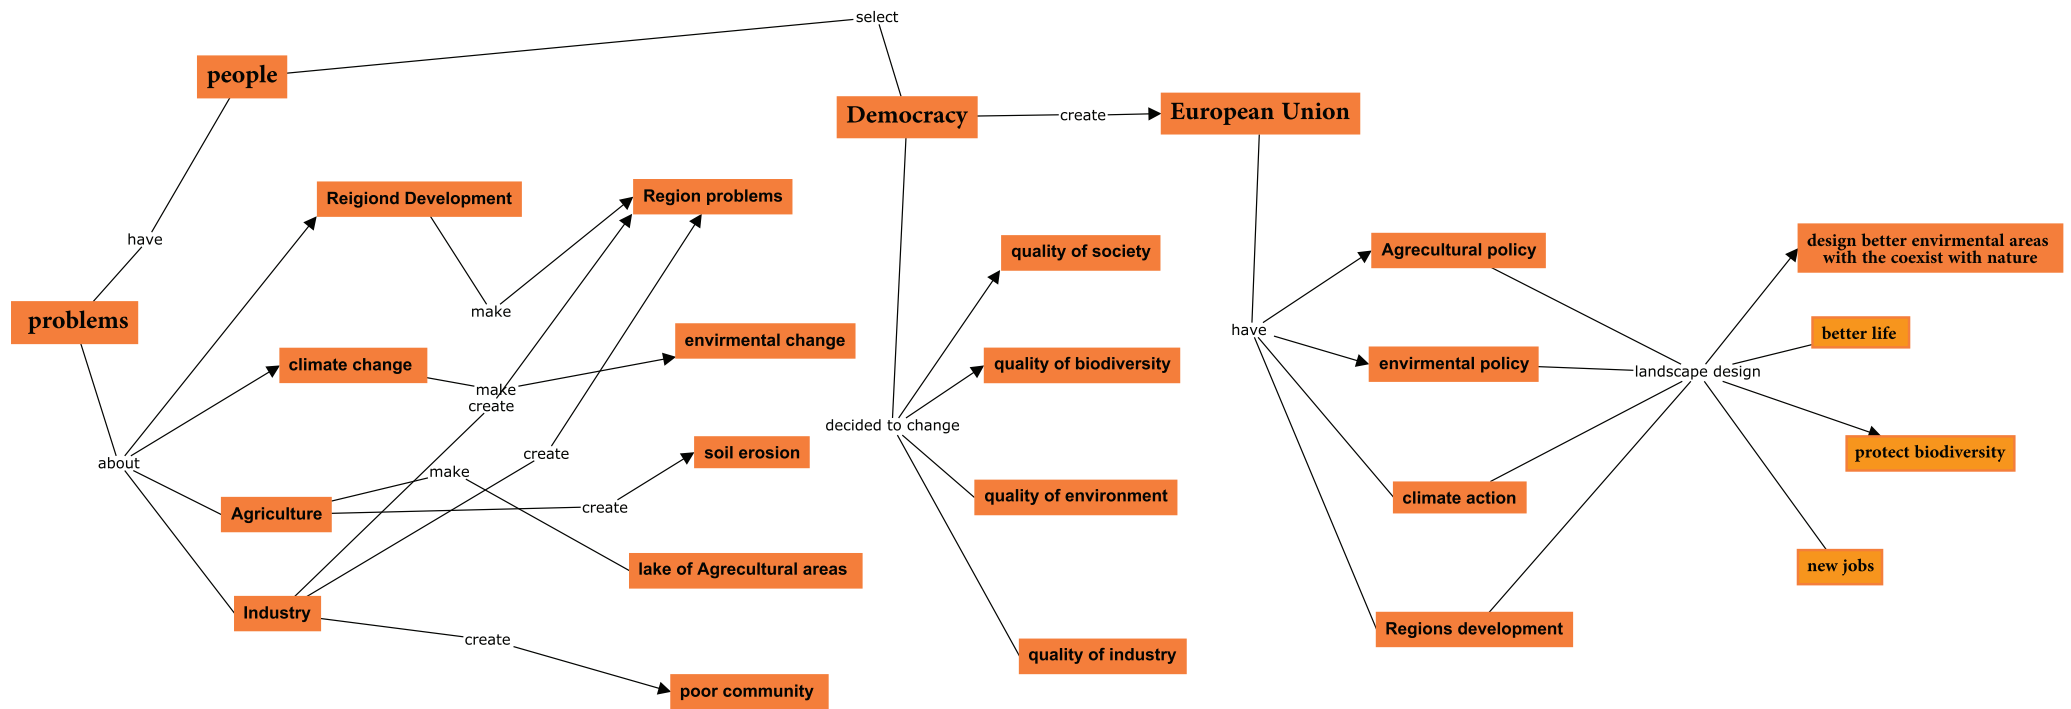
select

people

Democracy

create

European Union

have

Reigiond Development

Region problems

problems

make

quality of society

Agrecultural policy

design better envirmental areas with the coexist with nature

climate change

make

envirmental change

have

better life

quality of biodiversity

envirmental policy

landscape design

create

decided to change

about

make

create

soil erosion

protect biodiversity

Agriculture

create

quality of environment

climate action

lake of Agrecultural areas

new jobs

Industry

Regions development

create

quality of industry

poor community